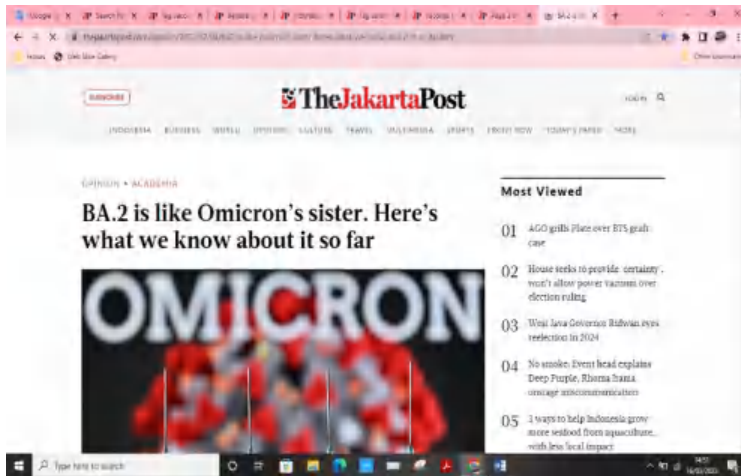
SUBSCRIBE

TheJakartaPost

LOG IN

INDONESIA BUSINESS WORLD OPINION CULTURE TRAVEL MULTIMEDIA SPORTS FRONT ROW TODAY'S PAPER MORE

OPINION • ACADEMIA

BA.2 is like Omicron's sister. Here's what we know about it so far

OMICRON

Most Viewed

01 AGO grills Plate over BTS graft case

02 House seeks to provide 'certainty', won't allow power vacuum over election ruling

03 West Java Governor Ridwan eyes reelection in 2024

04 No smoke: Event head explains Deep Purple, Rhoma Irama onstage miscommunication

05 3 ways to help Indonesia grow more seafood from aquaculture, with less local impact

Type here to search